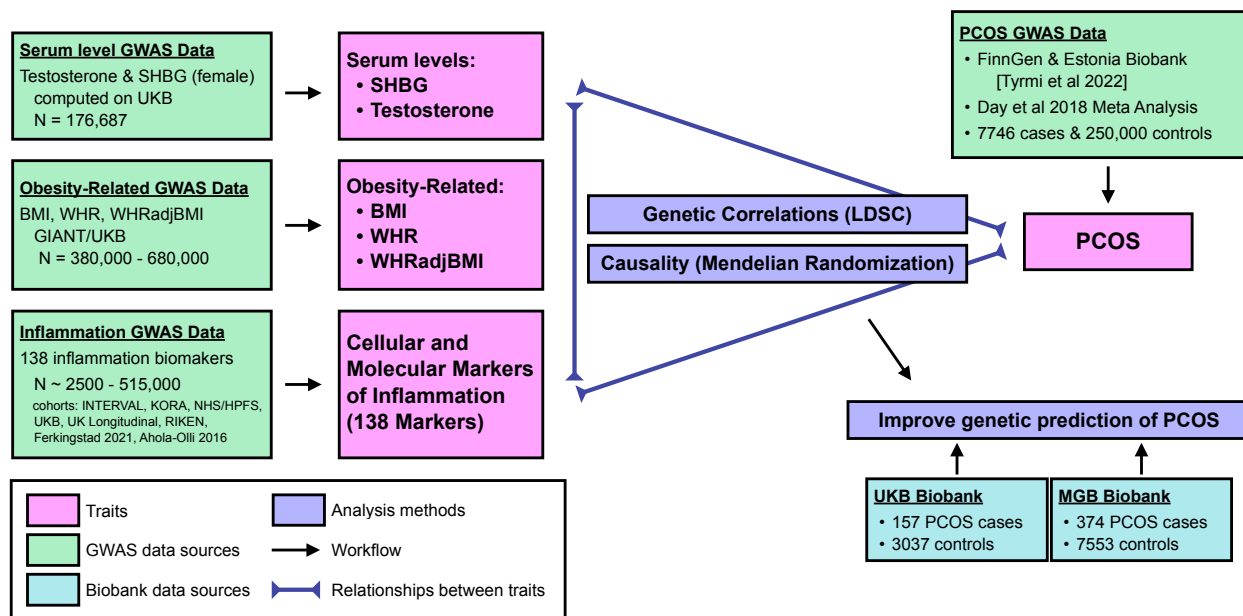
Serum level GWAS Data
Testosterone & SHBG (female) computed on UKB
N = 176,687

Serum levels:
• SHBG
• Testosterone

Obesity-Related GWAS Data
BMI, WHR, WHRadjBMI
GIANT/UKB
N = 380,000 - 680,000

Obesity-Related:
• BMI
• WHR
• WHRadjBMI

Inflammation GWAS Data
138 inflammation biomakers
N ~ 2500 - 515,000
cohorts: INTERVAL, KORA, NHS/HPFS, UKB, UK Longitudinal, RIKEN, Ferkingstad 2021, Ahola-Olli 2016

Cellular and Molecular Markers of Inflammation (138 Markers)

Genetic Correlations (LDSC)

Causality (Mendelian Randomization)

PCOS GWAS Data
• FinnGen & Estonia Biobank [Tyrmi et al 2022]
• Day et al 2018 Meta Analysis
• 7746 cases & 250,000 controls

PCOS

Improve genetic prediction of PCOS

UKB Biobank
• 157 PCOS cases
• 3037 controls

MGB Biobank
• 374 PCOS cases
• 7553 controls

Traits
GWAS data sources
Biobank data sources
Analysis methods
Workflow
Relationships between traits